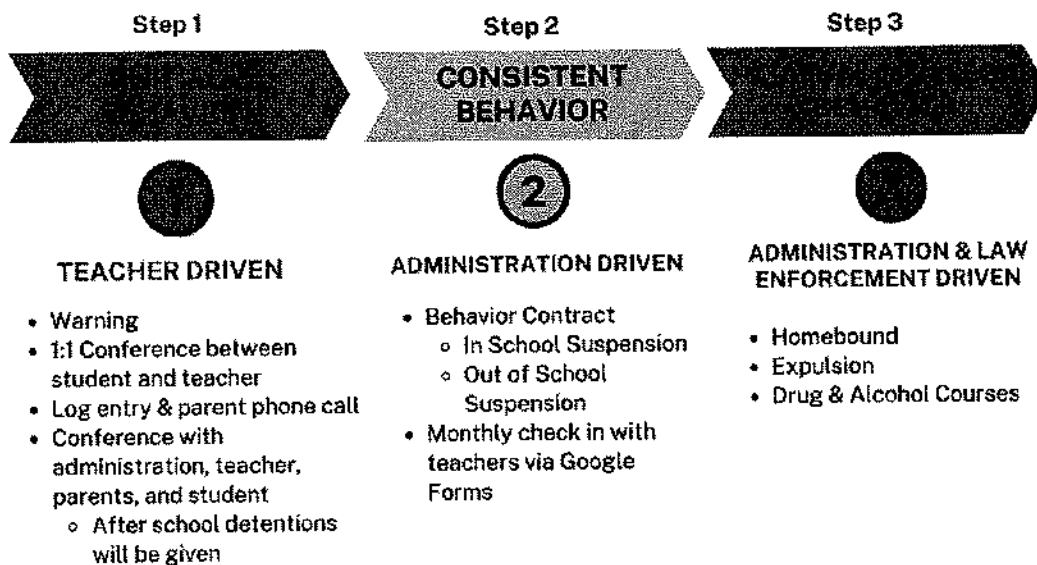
Step 1

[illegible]

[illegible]

TEACHER DRIVEN

- Warning
- 1:1 Conference between student and teacher
- Log entry & parent phone call
- Conference with administration, teacher, parents, and student
  - After school detentions will be given

Step 2

CONSISTENT BEHAVIOR

2

ADMINISTRATION DRIVEN

- Behavior Contract
  - In School Suspension
  - Out of School Suspension
- Monthly check in with teachers via Google Forms

Step 3

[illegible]

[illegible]

ADMINISTRATION & LAW ENFORCEMENT DRIVEN

- Homebound
- Expulsion
- Drug & Alcohol Courses